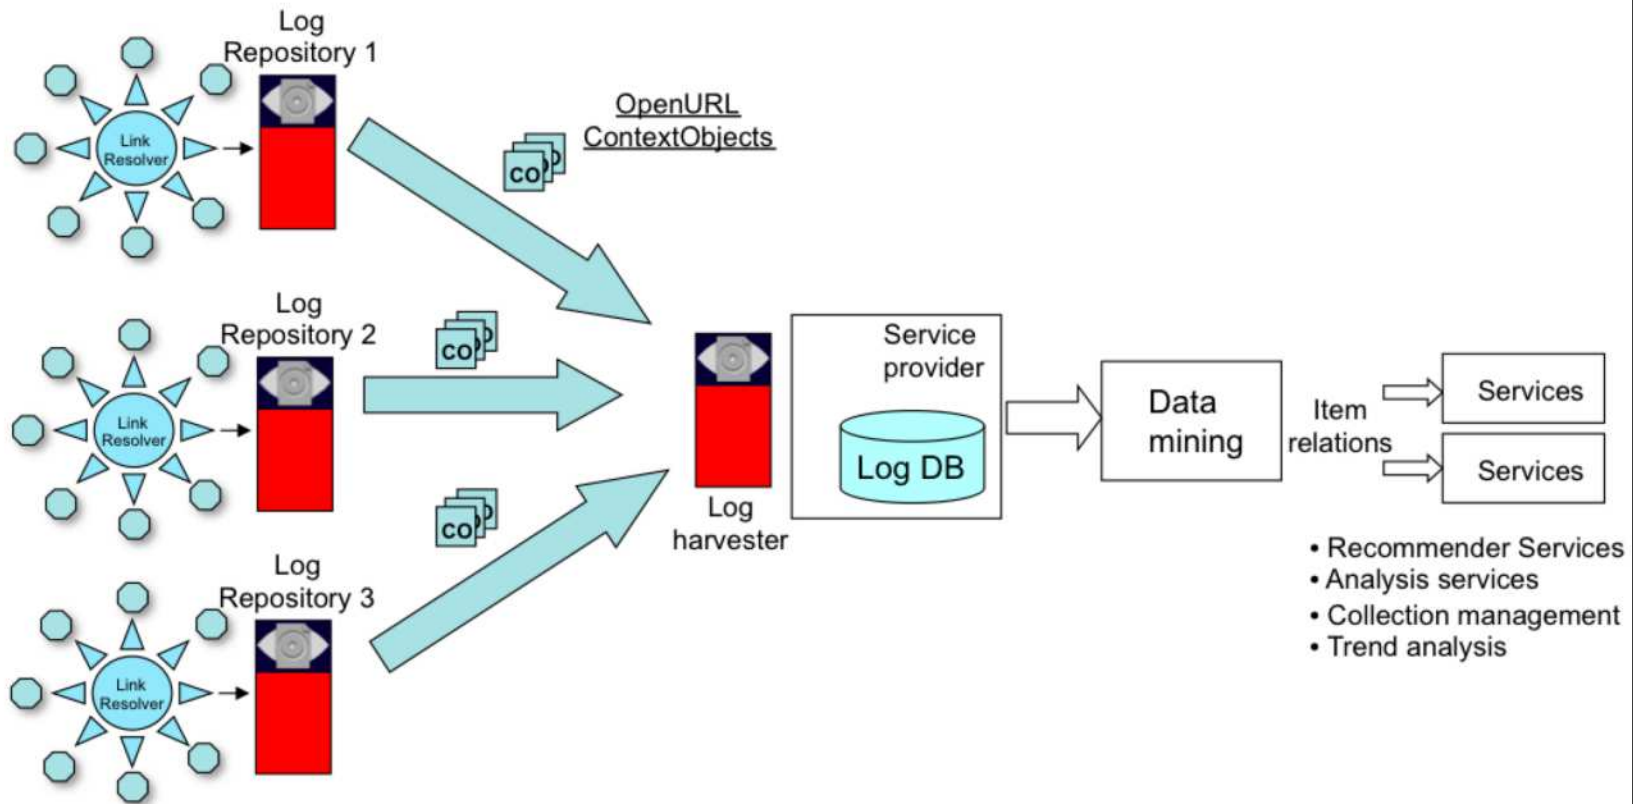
Log Repository 1

Link Resolver

OpenURL ContextObjects

co

Log Repository 2

Link Resolver

co

co

Log Repository 3

Link Resolver

Log harvester

Service provider

Log DB

Data mining

Item relations

Services

Services

• Recommender Services
• Analysis services
• Collection management
• Trend analysis